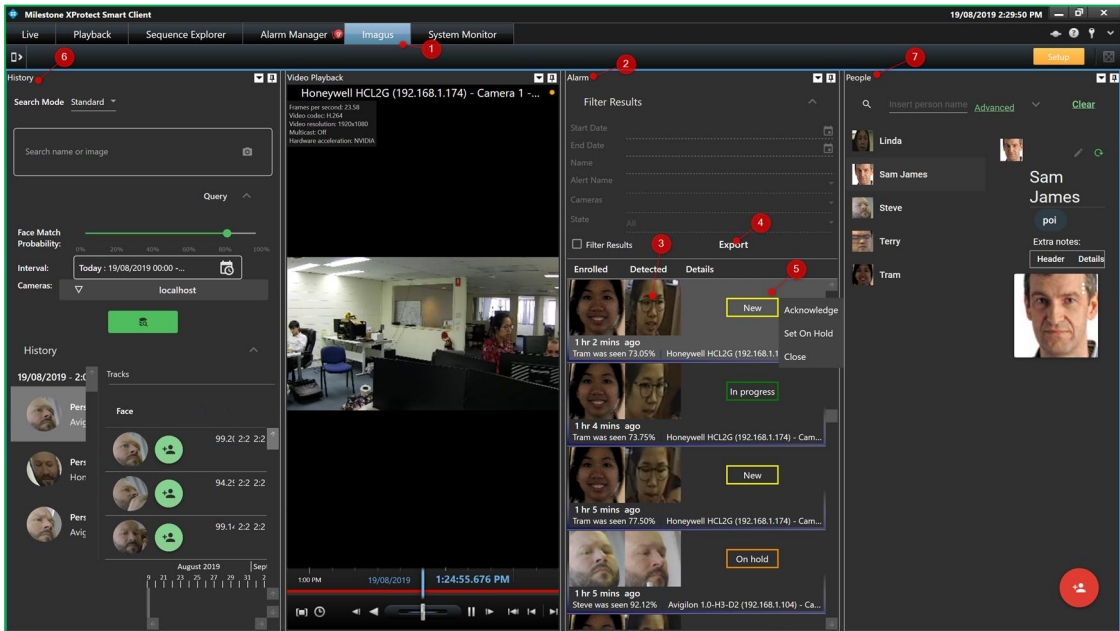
Milestone XProtect Smart Client

19/08/2019 2:29:50 PM

Live | Playback | Sequence Explorer | Alarm Manager | Imagus | System Monitor

1

Setup

History

6

Search Mode Standard

Search name or image

Query

Face Match Probability:

0% 20% 40% 60% 80% 100%

Interval: Today : 19/08/2019 00:00 -...

Cameras: localhost

History

19/08/2019 - 2:0

Tracks

Face

Pers Avig

99.2( 2:2

Pers Hon

94.2! 2:2

Pers Avig

99.1( 2:2

August 2019

9 21 23 25 27 29 31 2

Sep

Video Playback

Honeywell HCL2G (192.168.1.174) - Camera 1 -...

Frames per second: 23.58
Video codec: H.264
Video resolution: 1920x1080
Multicast: Off
Hardware acceleration: NVIDIA

1:00 PM 19/08/2019 1:24:55.676 PM

Alarm

2

Filter Results

Start Date

End Date

Name

Alert Name

Cameras

State All

Filter Results

3

4

Export

Enrolled Detected Details

5

New

Acknowledge

Set On Hold

Close

1 hr 2 mins ago
Tram was seen 73.05% Honeywell HCL2G (192.168.1.1

In progress

1 hr 4 mins ago
Tram was seen 73.75% Honeywell HCL2G (192.168.1.174) - Cam...

New

1 hr 5 mins ago
Tram was seen 77.50% Honeywell HCL2G (192.168.1.174) - Cam...

On hold

1 hr 5 mins ago
Steve was seen 92.12% Avigilon 1.0-H3-D2 (192.168.1.104) - Ca...

People

7

Insert person name Advanced Clear

Linda

Sam James

Steve

Terry

Tram

Sam James

poi

Extra notes:

Header Details